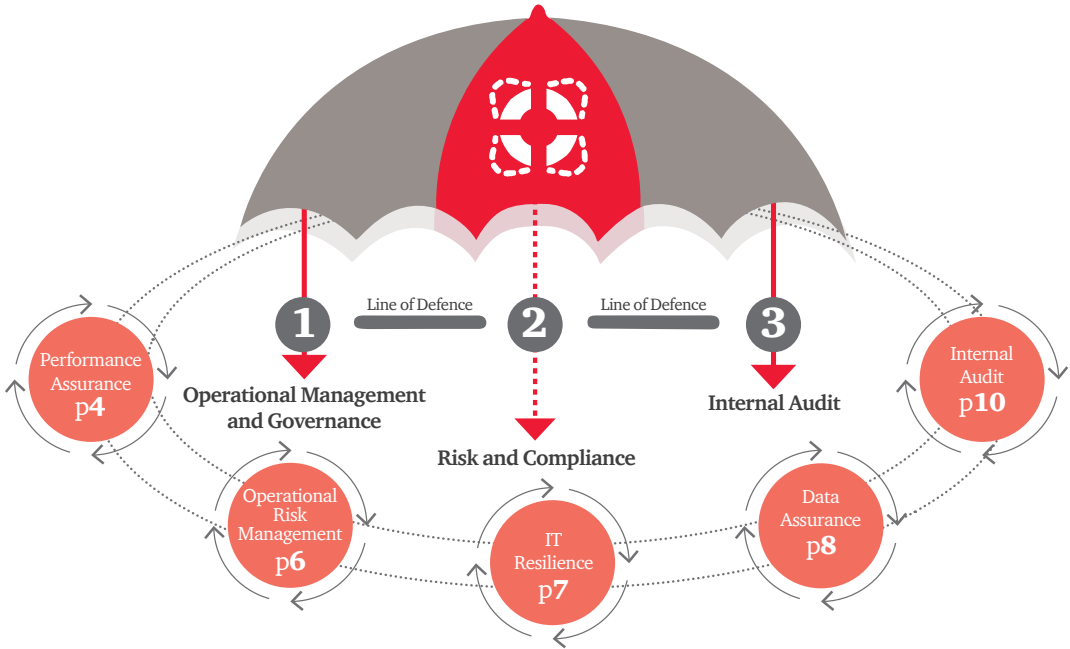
1

Line of Defence

2

Line of Defence

3

Operational Management and Governance

Risk and Compliance

Internal Audit

Performance Assurance p4

Operational Risk Management p6

IT Resilience p7

Data Assurance p8

Internal Audit p10